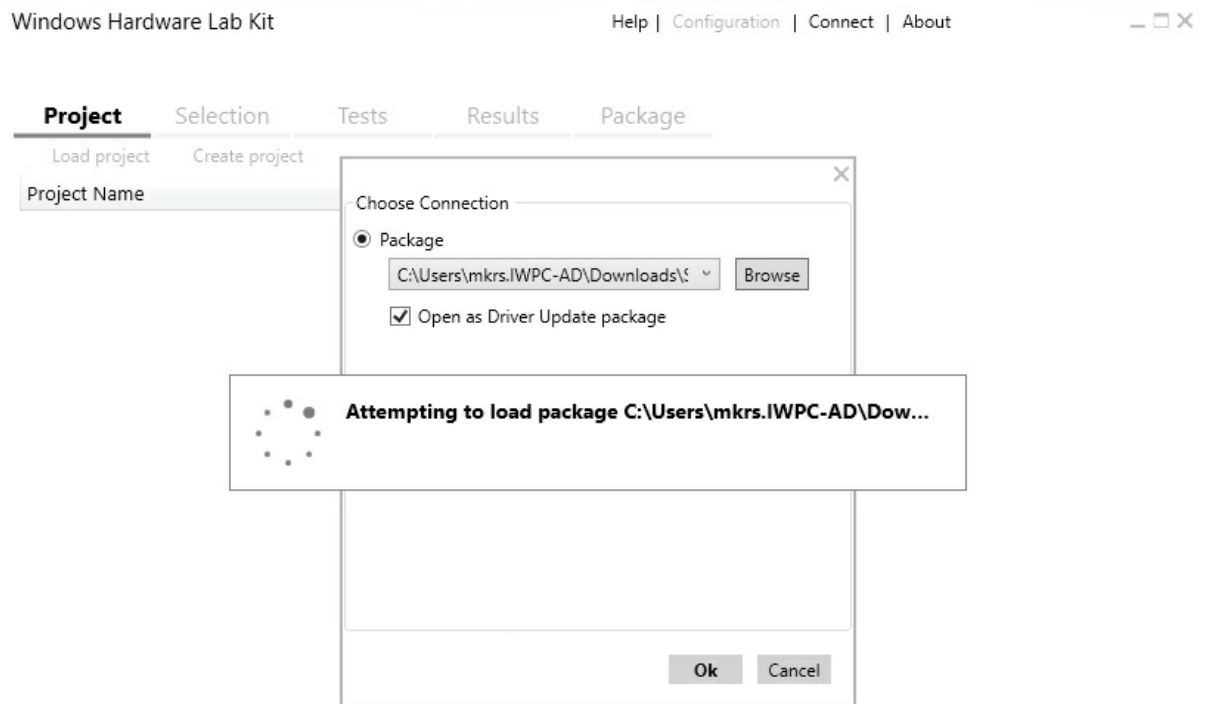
Windows Hardware Lab Kit

Help | Configuration | Connect | About

Project Selection Tests Results Package

Load project Create project

Project Name

Choose Connection

Package

C:\Users\mkrs.IWPC-AD\Downloads\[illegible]

Browse

Open as Driver Update package

Attempting to load package C:\Users\mkrs.IWPC-AD\Dow...

Ok Cancel